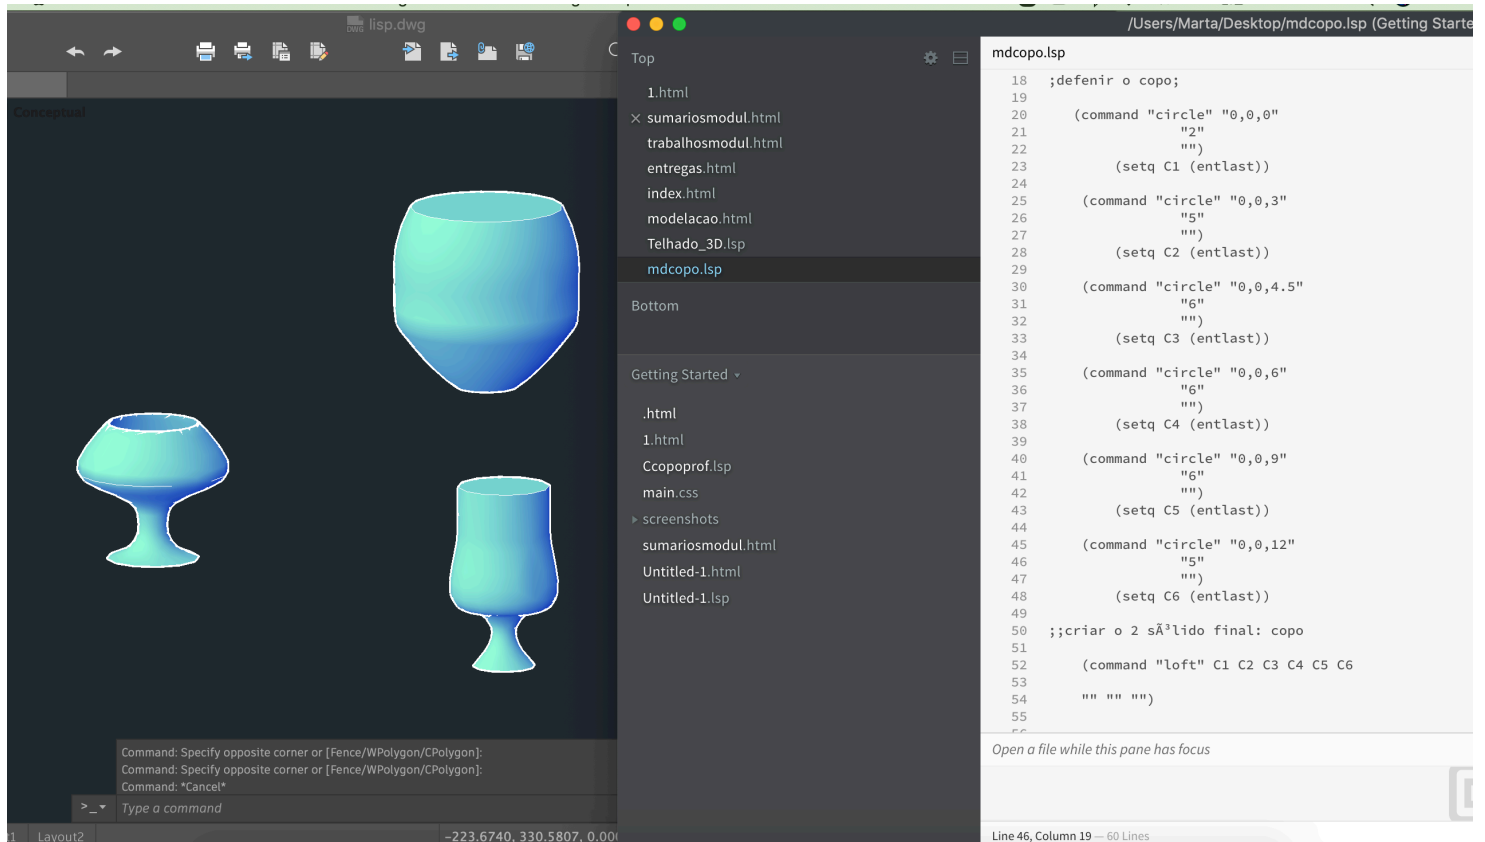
lisp.dwg

Conceptual

Command: Specify opposite corner or [Fence/WPolygon/CPolygon]:
Command: Specify opposite corner or [Fence/WPolygon/CPolygon]:
Command: *Cancel*

Type a command

Layout2

-223.6740, 330.5807, 0.00

/Users/Marta/Desktop/mdcopo.lsp (Getting Starte

Top

1.html
sumariosmodul.html
trabalhosmodul.html
entregas.html
index.html
modelacao.html
Telhado_3D.lsp
mdcopo.lsp

Bottom

Getting Started

.html
1.html
Ccopoprof.lsp
main.css
screenshots
sumariosmodul.html
Untitled-1.html
Untitled-1.lsp

mdcopo.lsp

```
18  ;defenir o copo;
19
20    (command "circle" "0,0,0"
21              "2"
22              "")
23         (setq C1 (entlast))
24
25     (command "circle" "0,0,3"
26              "5"
27              "")
28         (setq C2 (entlast))
29
30     (command "circle" "0,0,4.5"
31              "6"
32              "")
33         (setq C3 (entlast))
34
35     (command "circle" "0,0,6"
36              "6"
37              "")
38         (setq C4 (entlast))
39
40     (command "circle" "0,0,9"
41              "6"
42              "")
43         (setq C5 (entlast))
44
45     (command "circle" "0,0,12"
46              "5"
47              "")
48         (setq C6 (entlast))
49
50  ;;criar o 2 sÃ³lido final: copo
51
52     (command "loft" C1 C2 C3 C4 C5 C6
53
54     "" "" "")
55
```

Open a file while this pane has focus

Line 46, Column 19 — 60 Lines